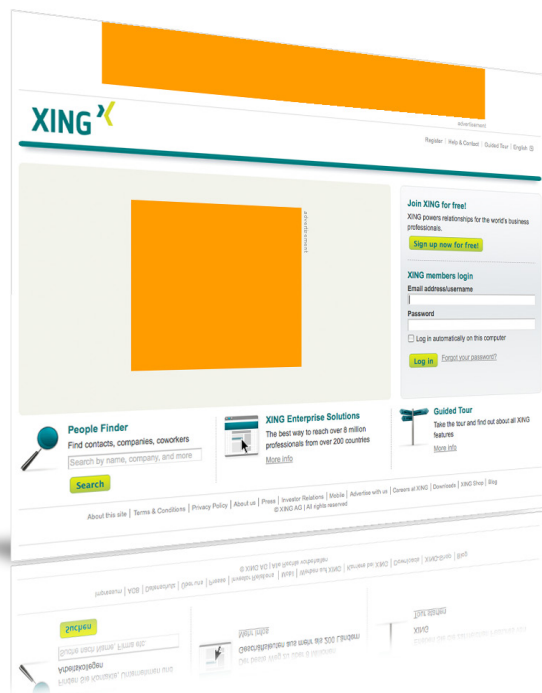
advertisement

XING

Register | Help & Contact | Guided Tour | English

advertisement

Join XING for free!

XING powers relationships for the world's business professionals.

Sign up now for free!

XING members login

Email address/username

Password

Log in automatically on this computer

Log in

Forgot your password?

People Finder

Find contacts, companies, coworkers

Search by name, company, and more

Search

XING Enterprise Solutions

The best way to reach over 8 million professionals from over 200 countries

More info

Guided Tour

Take the tour and find out about all XING features

More info

About this site | Terms & Conditions | Privacy Policy | About us | Press | Investor Relations | Mobile | Advertise with us | Careers at XING | Downloads | XING Shop | Blog

© XING AG | All rights reserved